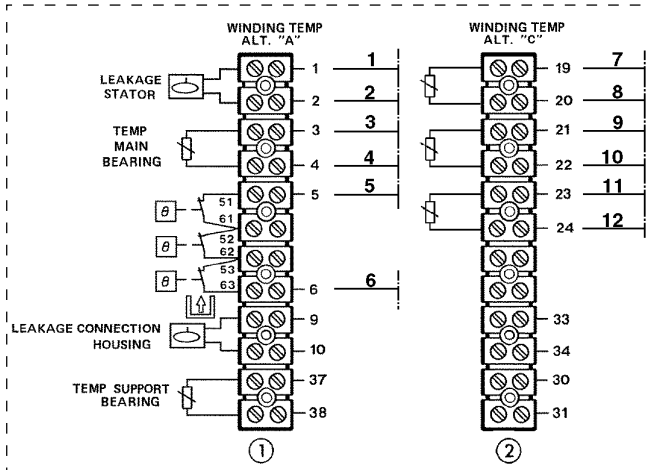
WINDING TEMP
ALT. "A"

WINDING TEMP
ALT. "C"

LEAKAGE
STATOR

TEMP
MAIN
BEARING

LEAKAGE CONNECTION
HOUSING

TEMP SUPPORT
BEARING

1 1
2 2
3 3
4 4
5 5
51
61
52
62
53
63
6 6
9
10
37
38

19 7
20 8
21 9
22 10
23 11
24 12
33
34
30
31

θ
θ
θ

①
②